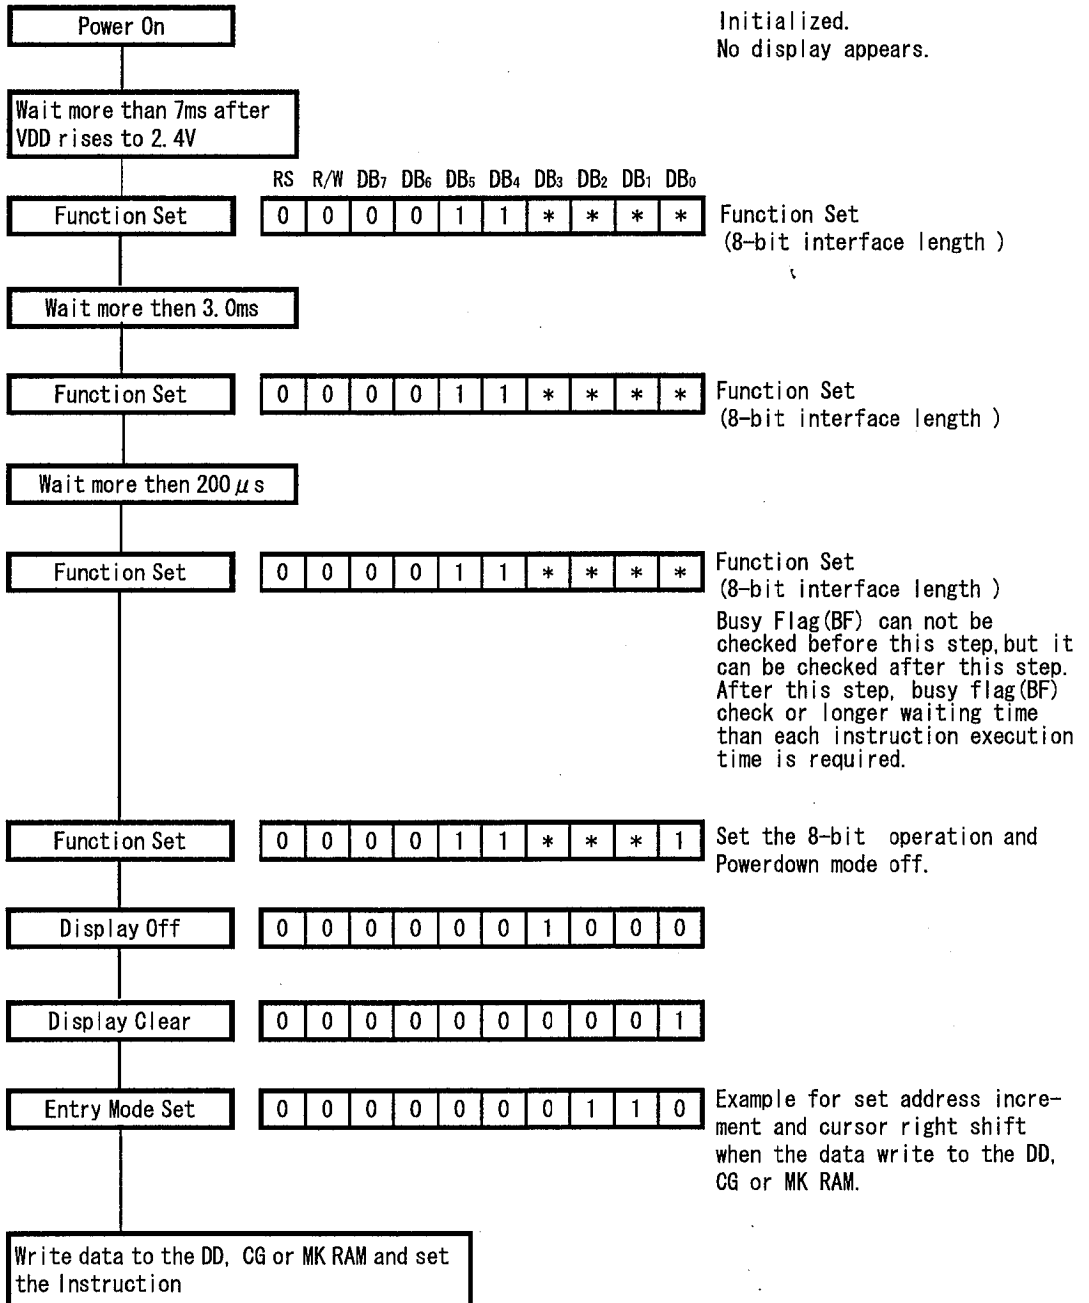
Power On

Initialized.
No display appears.

Wait more than 7ms after VDD rises to 2. 4V

| RS | R/W | DB$_7$ | DB$_6$ | DB$_5$ | DB$_4$ | DB$_3$ | DB$_2$ | DB$_1$ | DB$_0$ |
|---|---|---|---|---|---|---|---|---|---|
| 0 | 0 | 0 | 0 | 1 | 1 | * | * | * | * |

Function Set

Function Set
(8-bit interface length )

Wait more then 3. 0ms

Function Set

| 0 | 0 | 0 | 0 | 1 | 1 | * | * | * | * |
|---|---|---|---|---|---|---|---|---|---|

Function Set
(8-bit interface length )

Wait more then 200$\mu$s

Function Set

| 0 | 0 | 0 | 0 | 1 | 1 | * | * | * | * |
|---|---|---|---|---|---|---|---|---|---|

Function Set
(8-bit interface length )
Busy Flag(BF) can not be checked before this step,but it can be checked after this step. After this step, busy flag(BF) check or longer waiting time than each instruction execution time is required.

Function Set

| 0 | 0 | 0 | 0 | 1 | 1 | * | * | * | 1 |
|---|---|---|---|---|---|---|---|---|---|

Set the 8-bit operation and Powerdown mode off.

Display Off

| 0 | 0 | 0 | 0 | 0 | 0 | 1 | 0 | 0 | 0 |
|---|---|---|---|---|---|---|---|---|---|

Display Clear

| 0 | 0 | 0 | 0 | 0 | 0 | 0 | 0 | 0 | 1 |
|---|---|---|---|---|---|---|---|---|---|

Entry Mode Set

| 0 | 0 | 0 | 0 | 0 | 0 | 0 | 1 | 1 | 0 |
|---|---|---|---|---|---|---|---|---|---|

Example for set address increment and cursor right shift when the data write to the DD, CG or MK RAM.

Write data to the DD, CG or MK RAM and set the Instruction